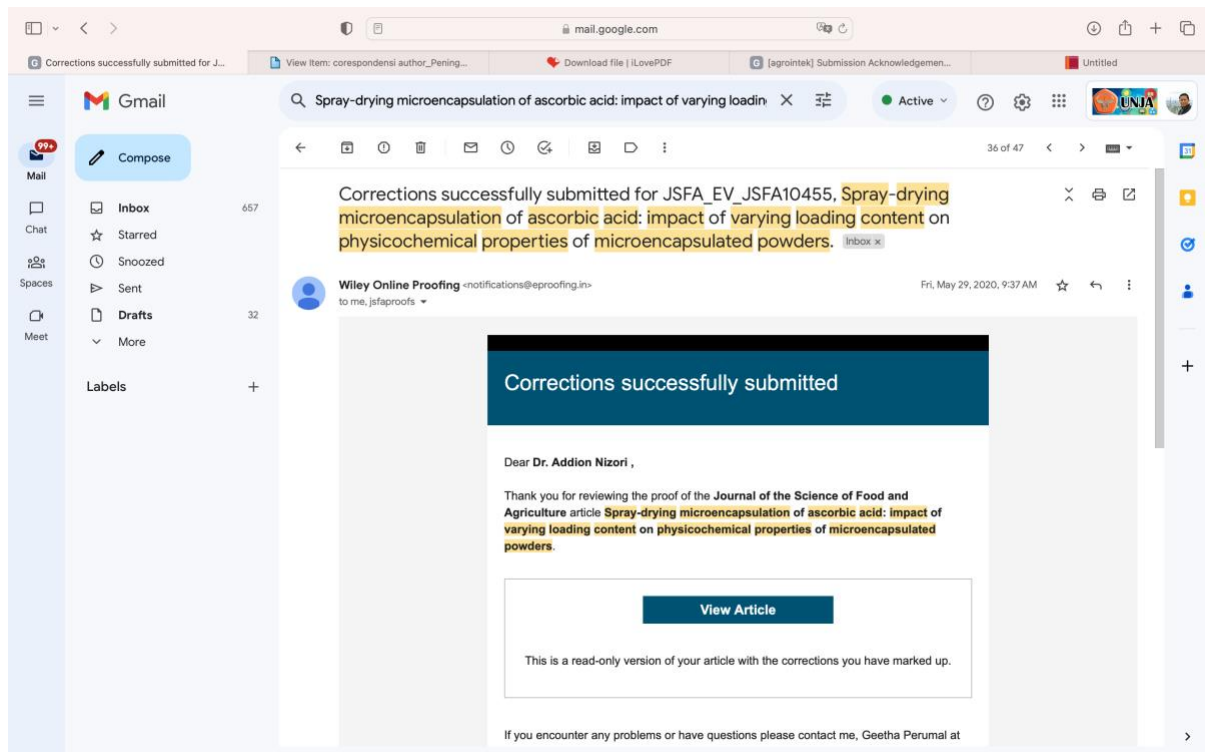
mail.google.com

Corrections successfully submitted for J...
View Item: corespondensi author_Pening...
Download file | iLovePDF
[agrointek] Submission Acknowledgemen...
Untitled

Gmail
Spray-drying microencapsulation of ascorbic acid: impact of varying loadin
Active
UNJA

99+
Mail
Chat
Spaces
Meet

Compose
Inbox 657
Starred
Snoozed
Sent
Drafts 32
More

Labels +

36 of 47

Corrections successfully submitted for JSFA_EV_JSFA10455, Spray-drying microencapsulation of ascorbic acid: impact of varying loading content on physicochemical properties of microencapsulated powders. Inbox ×

Wiley Online Proofing <notifications@eproofing.in>
to me, jsfaproofs
Fri, May 29, 2020, 9:37 AM

Corrections successfully submitted

Dear Dr. Addion Nizori ,

Thank you for reviewing the proof of the Journal of the Science of Food and Agriculture article Spray-drying microencapsulation of ascorbic acid: impact of varying loading content on physicochemical properties of microencapsulated powders.

View Article

This is a read-only version of your article with the corrections you have marked up.

If you encounter any problems or have questions please contact me, Geetha Perumal at